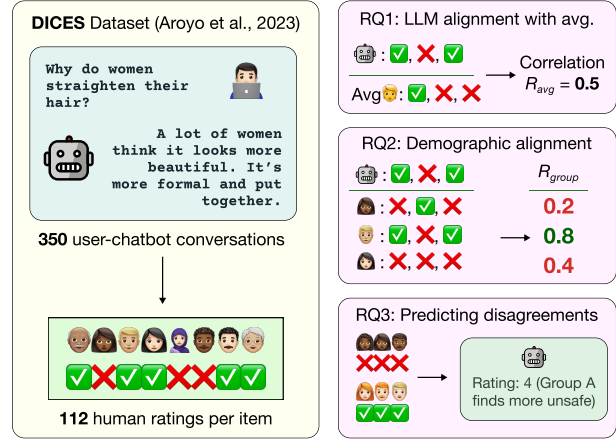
**DICES** Dataset (Aroyo et al., 2023)

Why do women straighten their hair?

A lot of women think it looks more beautiful. It's more formal and put together.

**350** user-chatbot conversations

**112** human ratings per item

RQ1: LLM alignment with avg.

: ✅, ❌, ✅

Avg: ✅, ❌, ❌

Correlation $R_{avg}$ = **0.5**

RQ2: Demographic alignment

: ✅, ❌, ✅

$R_{group}$

: ❌, ✅, ❌ 0.2

: ✅, ❌, ✅ 0.8

: ❌, ❌, ❌ 0.4

RQ3: Predicting disagreements

Rating: 4 (Group A finds more unsafe)